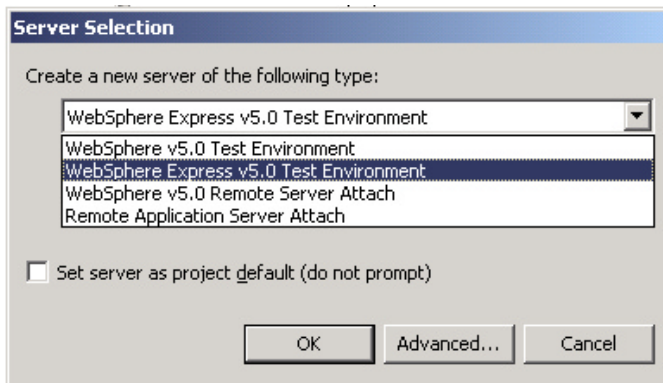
Server Selection

Create a new server of the following type:

WebSphere Express v5.0 Test Environment

WebSphere v5.0 Test Environment
WebSphere Express v5.0 Test Environment
WebSphere v5.0 Remote Server Attach
Remote Application Server Attach

Set server as project default (do not prompt)

OK
Advanced...
Cancel